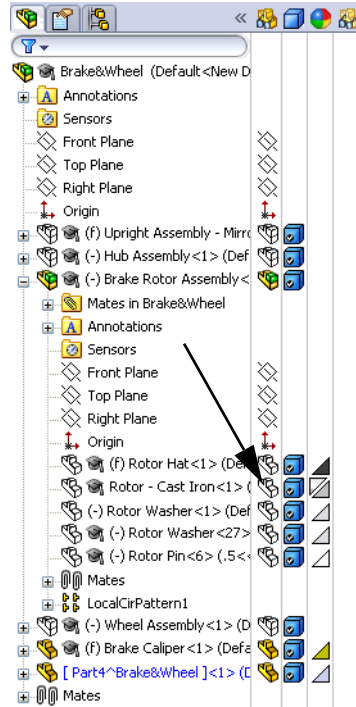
«

Brake&Wheel (Default<New D
Annotations
Sensors
Front Plane
Top Plane
Right Plane
Origin
(f) Upright Assembly - Mirro
(-) Hub Assembly<1> (Def
(-) Brake Rotor Assembly<
Mates in Brake&Wheel
Annotations
Sensors
Front Plane
Top Plane
Right Plane
Origin
(f) Rotor Hat<1> (Def
Rotor - Cast Iron<1> (
(-) Rotor Washer<1> (Def
(-) Rotor Washer<27> (
(-) Rotor Pin<6> (.5<
Mates
LocalCirPattern1
(-) Wheel Assembly<1> (D
(f) Brake Caliper<1> (Defa
[ Part4^Brake&Wheel ]<1> (D
Mates